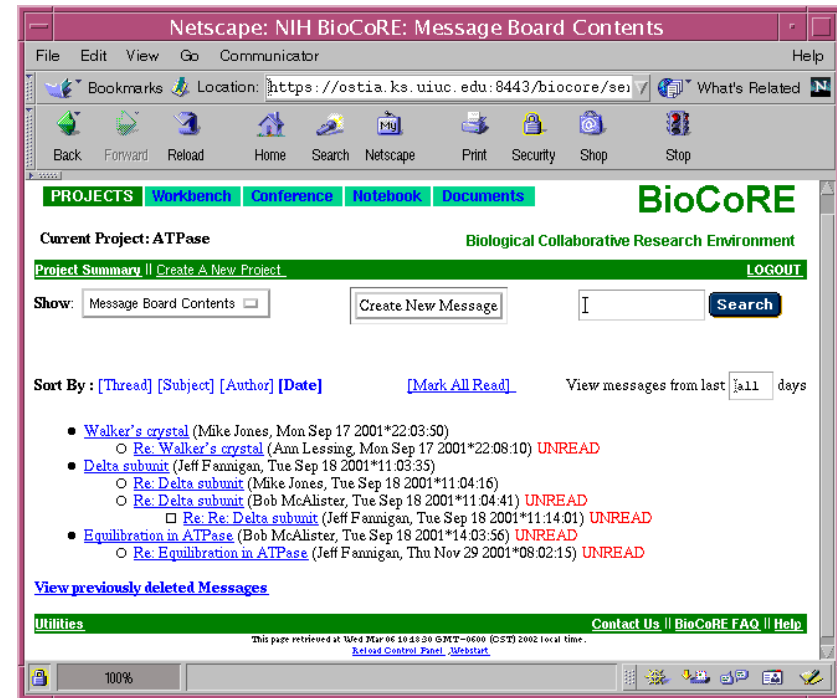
Netscape: NIH BioCoRE: Message Board Contents

File Edit View Go Communicator Help

Bookmarks Location: https://ostia.ks.uiuc.edu:8443/biocore/se What's Related

Back Forward Reload Home Search Netscape Print Security Shop Stop

PROJECTS Workbench Conference Notebook Documents

BioCoRE

Current Project: ATPase

Biological Collaborative Research Environment

Project Summary || Create A New Project

LOGOUT

Show: Message Board Contents

Create New Message

Search

Sort By : [Thread] [Subject] [Author] [Date]

[Mark All Read]

View messages from last all days

- Walker's crystal (Mike Jones, Mon Sep 17 2001*22:03:50)
  - Re: Walker's crystal (Ann Lessing, Mon Sep 17 2001*22:08:10) UNREAD
- Delta subunit (Jeff Fannigan, Tue Sep 18 2001*11:03:35)
  - Re: Delta subunit (Mike Jones, Tue Sep 18 2001*11:04:16)
  - Re: Delta subunit (Bob McAlister, Tue Sep 18 2001*11:04:41) UNREAD
    - Re: Re: Delta subunit (Jeff Fannigan, Tue Sep 18 2001*11:14:01) UNREAD
- Equilibration in ATPase (Bob McAlister, Tue Sep 18 2001*14:03:56) UNREAD
  - Re: Equilibration in ATPase (Jeff Fannigan, Thu Nov 29 2001*08:02:15) UNREAD

View previously deleted Messages

Utilities

Contact Us || BioCoRE FAQ || Help

This page retrieved at Wed Mar 06 10:18:30 GMT-0600 (CST) 2002 local time.
Reload Control Panel Webstart

100%